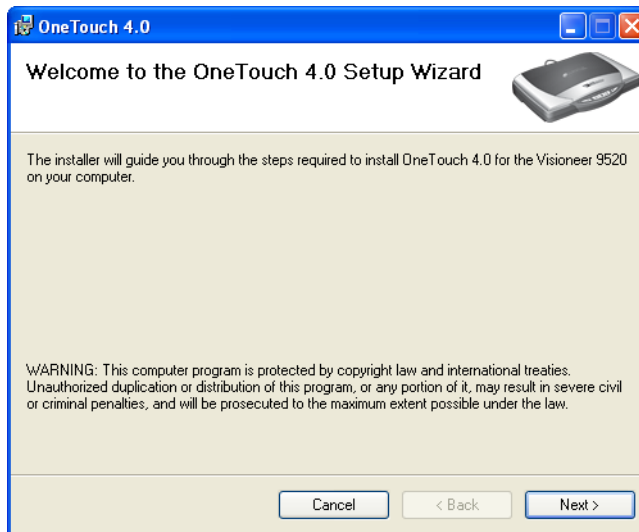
OneTouch 4.0

Welcome to the OneTouch 4.0 Setup Wizard

The installer will guide you through the steps required to install OneTouch 4.0 for the Visioneer 9520 on your computer.

WARNING: This computer program is protected by copyright law and international treaties. Unauthorized duplication or distribution of this program, or any portion of it, may result in severe civil or criminal penalties, and will be prosecuted to the maximum extent possible under the law.

Cancel
< Back
Next >